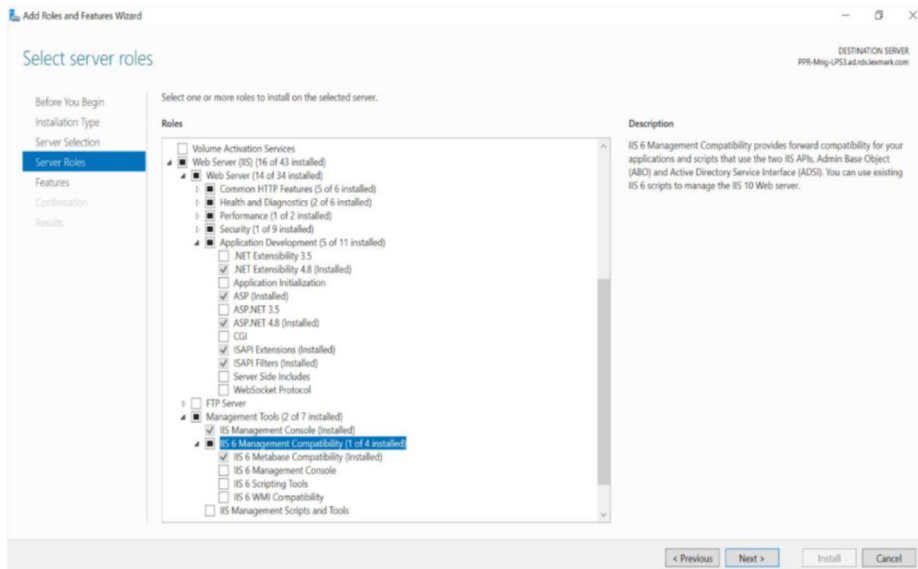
Add Roles and Features Wizard

Select server roles

DESTINATION SERVER
PPR-Mrig-LPS3.ad.rds.lexmark.com

Before You Begin
Installation Type
Server Selection
Server Roles
Features
Confirmation
Results

Select one or more roles to install on the selected server.

Roles

Volume Activation Services
Web Server (IIS) (16 of 43 installed)
Web Server (14 of 34 installed)
Common HTTP Features (5 of 6 installed)
Health and Diagnostics (2 of 6 installed)
Performance (1 of 2 installed)
Security (1 of 9 installed)
Application Development (5 of 11 installed)
.NET Extensibility 3.5
.NET Extensibility 4.8 (Installed)
Application Initialization
ASP (Installed)
ASP.NET 3.5
ASP.NET 4.8 (Installed)
CGI
ISAPI Extensions (Installed)
ISAPI Filters (Installed)
Server Side Includes
WebSocket Protocol
FTP Server
Management Tools (2 of 7 installed)
IIS Management Console (Installed)
IIS 6 Management Compatibility (1 of 4 installed)
IIS 6 Metabase Compatibility (Installed)
IIS 6 Management Console
IIS 6 Scripting Tools
IIS 6 WMI Compatibility
IIS Management Scripts and Tools

Description

IIS 6 Management Compatibility provides forward compatibility for your applications and scripts that use the two IIS APIs, Admin Base Object (ABO) and Active Directory Service Interface (ADSI). You can use existing IIS 6 scripts to manage the IIS 10 Web server.

< Previous Next > Install Cancel